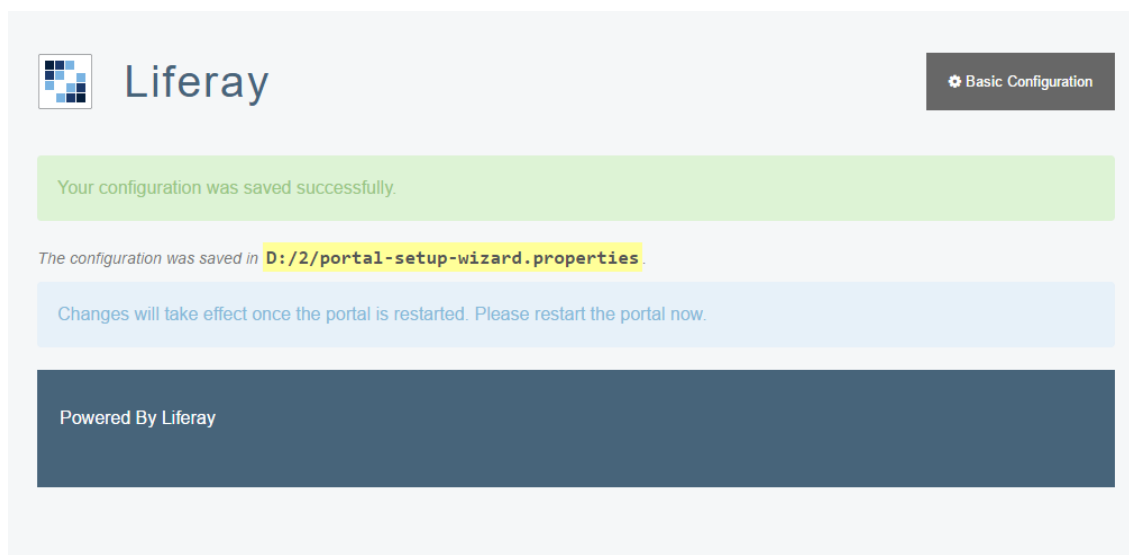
Liferay

Basic Configuration

Your configuration was saved successfully.

The configuration was saved in D:/2/portal-setup-wizard.properties.

Changes will take effect once the portal is restarted. Please restart the portal now.

Powered By Liferay